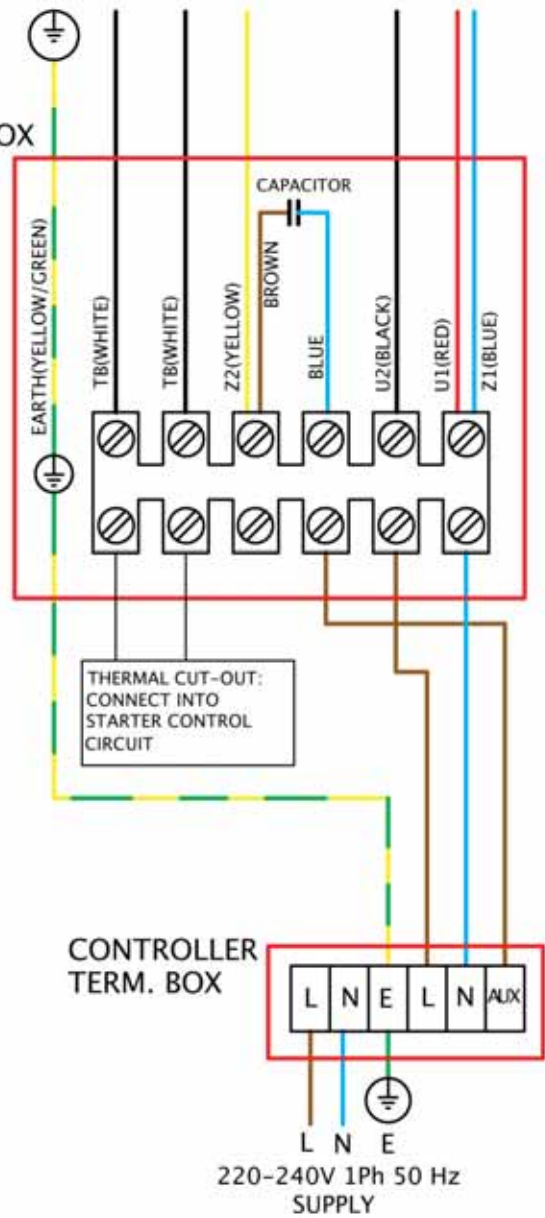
OX

CAPACITOR

EARTH(YELLOW/GREEN)

TB(WHITE)

TB(WHITE)

Z2(YELLOW)

BROWN

BLUE

U2(BLACK)

U1(RED)

Z1(BLUE)

THERMAL CUT-OUT: CONNECT INTO STARTER CONTROL CIRCUIT

CONTROLLER TERM. BOX

| L | N | E | L | N | AUX |
|---|---|---|---|---|---|

L N E
220-240V 1Ph 50 Hz SUPPLY